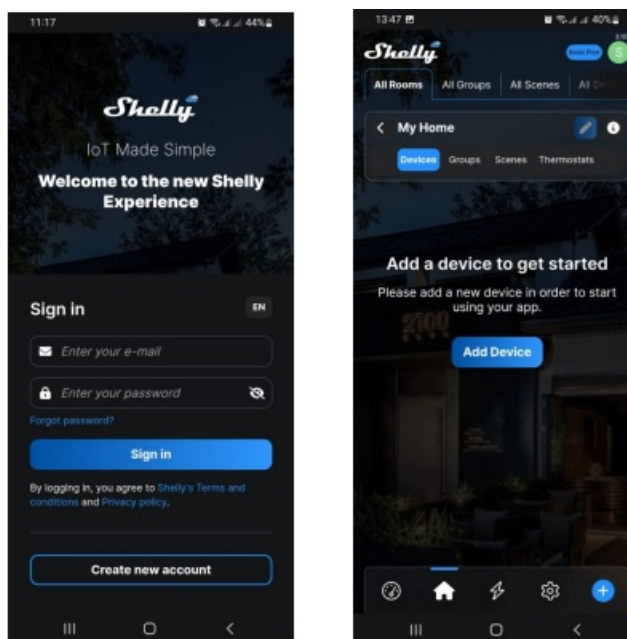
11:17 44%

Shelly

IoT Made Simple

Welcome to the new Shelly Experience

Sign in

EN

Enter your e-mail

Enter your password

Forgot password?

Sign in

By logging in, you agree to Shelly's Terms and conditions and Privacy policy.

Create new account

13:47 40%

Shelly

Basic Plan

S

All Rooms All Groups All Scenes All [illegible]

My Home

Devices Groups Scenes Thermostats

Add a device to get started

Please add a new device in order to start using your app.

Add Device